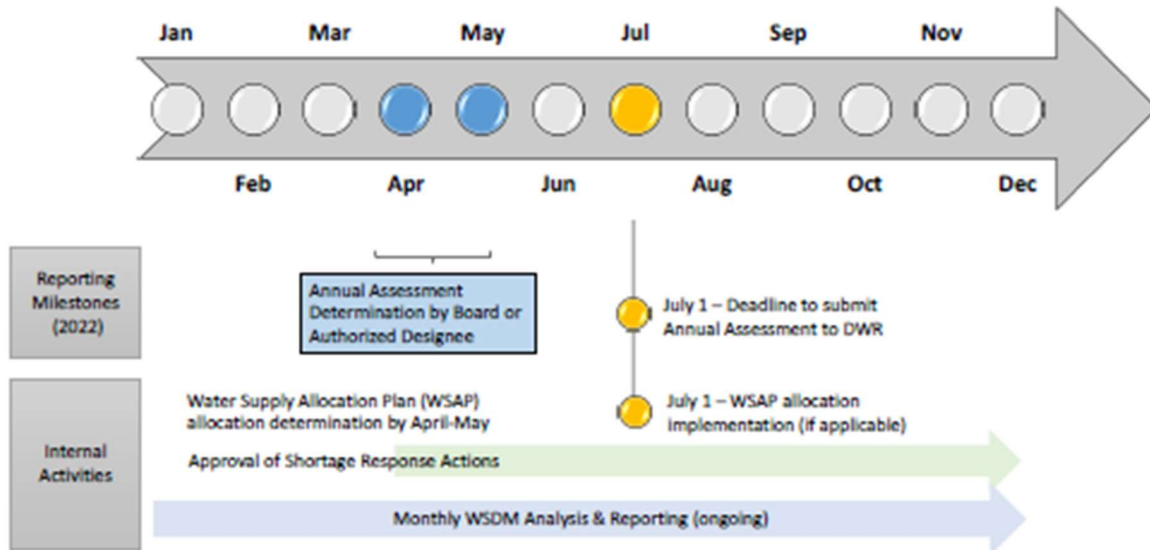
Jan Mar May Jul Sep Nov

Feb Apr Jun Aug Oct Dec

Reporting Milestones (2022)

Annual Assessment Determination by Board or Authorized Designee

July 1 – Deadline to submit Annual Assessment to DWR

Internal Activities

Water Supply Allocation Plan (WSAP) allocation determination by April-May

July 1 – WSAP allocation implementation (if applicable)

Approval of Shortage Response Actions

Monthly WSDM Analysis & Reporting (ongoing)